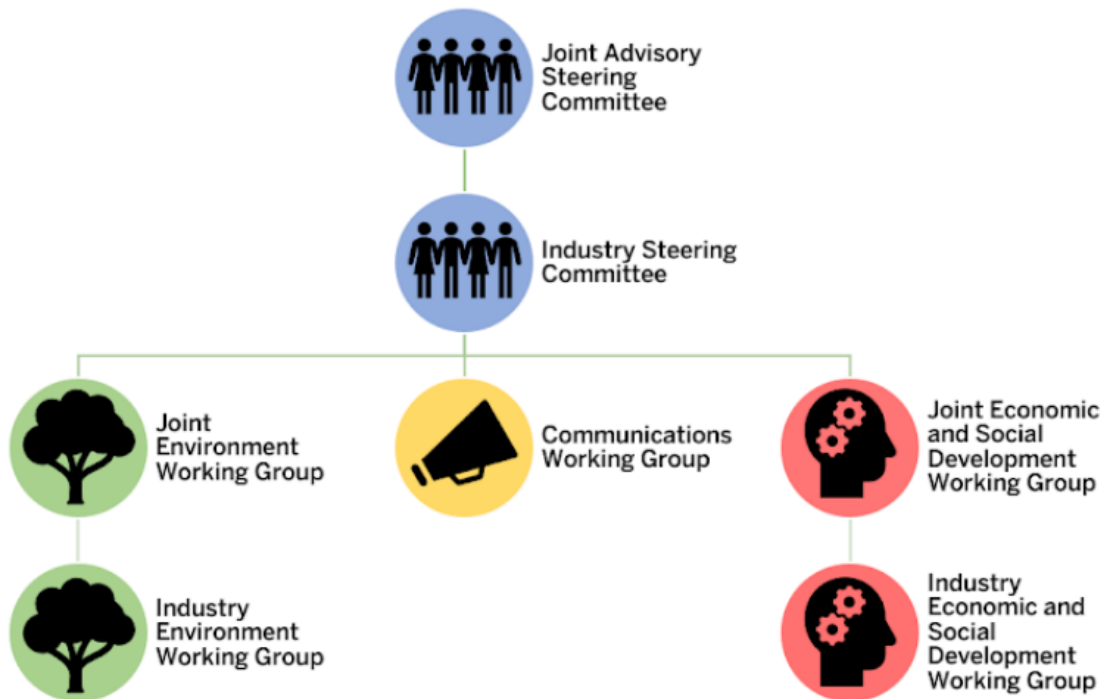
Joint Advisory Steering Committee

Industry Steering Committee

Joint Environment Working Group

Communications Working Group

Joint Economic and Social Development Working Group

Industry Environment Working Group

Industry Economic and Social Development Working Group